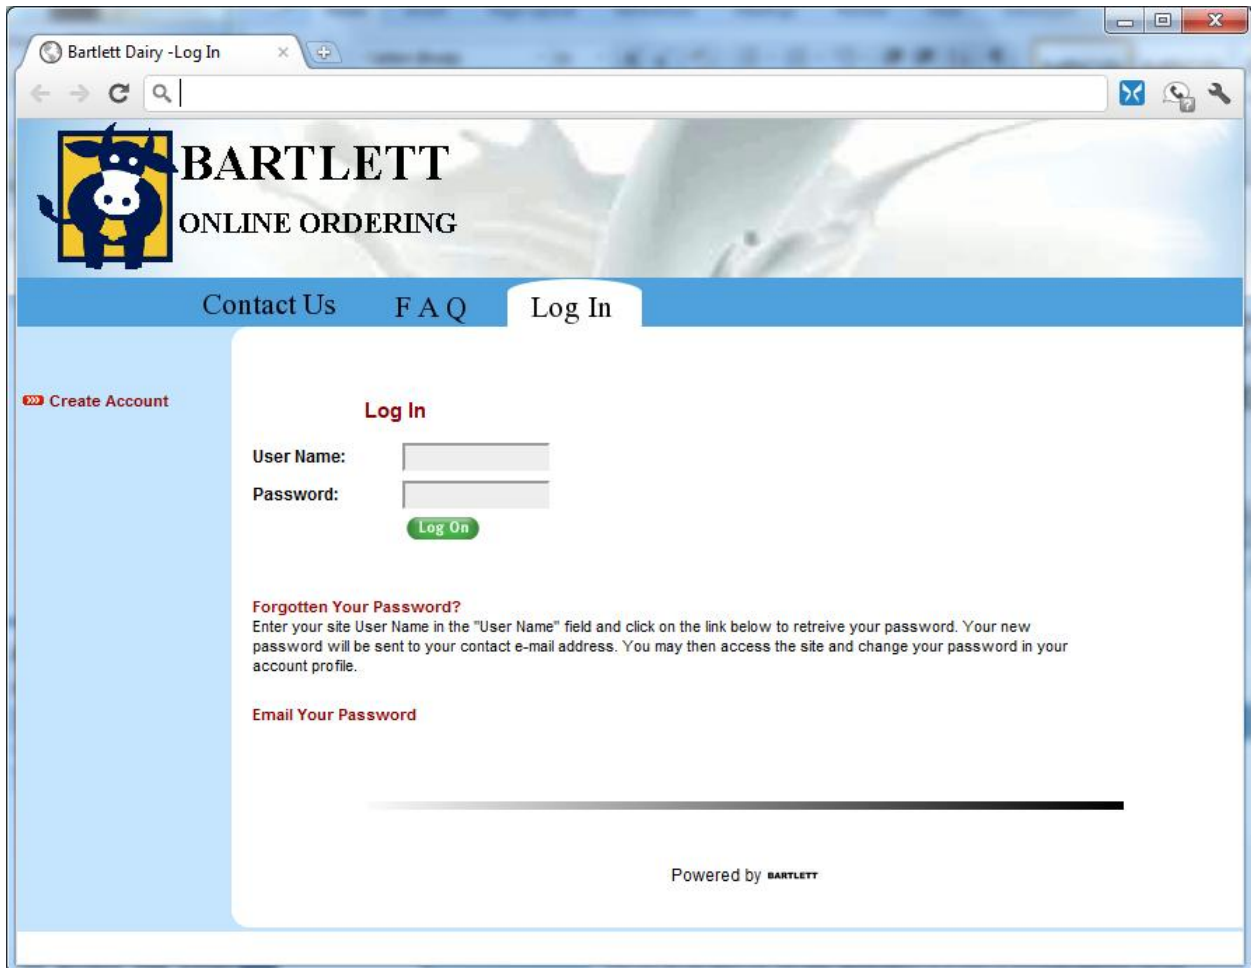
Bartlett Dairy -Log In

BARTLETT
ONLINE ORDERING

Contact Us F A Q Log In

Create Account

Log In

User Name:

Password:

Log On

Forgotten Your Password?
Enter your site User Name in the "User Name" field and click on the link below to retreive your password. Your new password will be sent to your contact e-mail address. You may then access the site and change your password in your account profile.

Email Your Password

Powered by BARTLETT